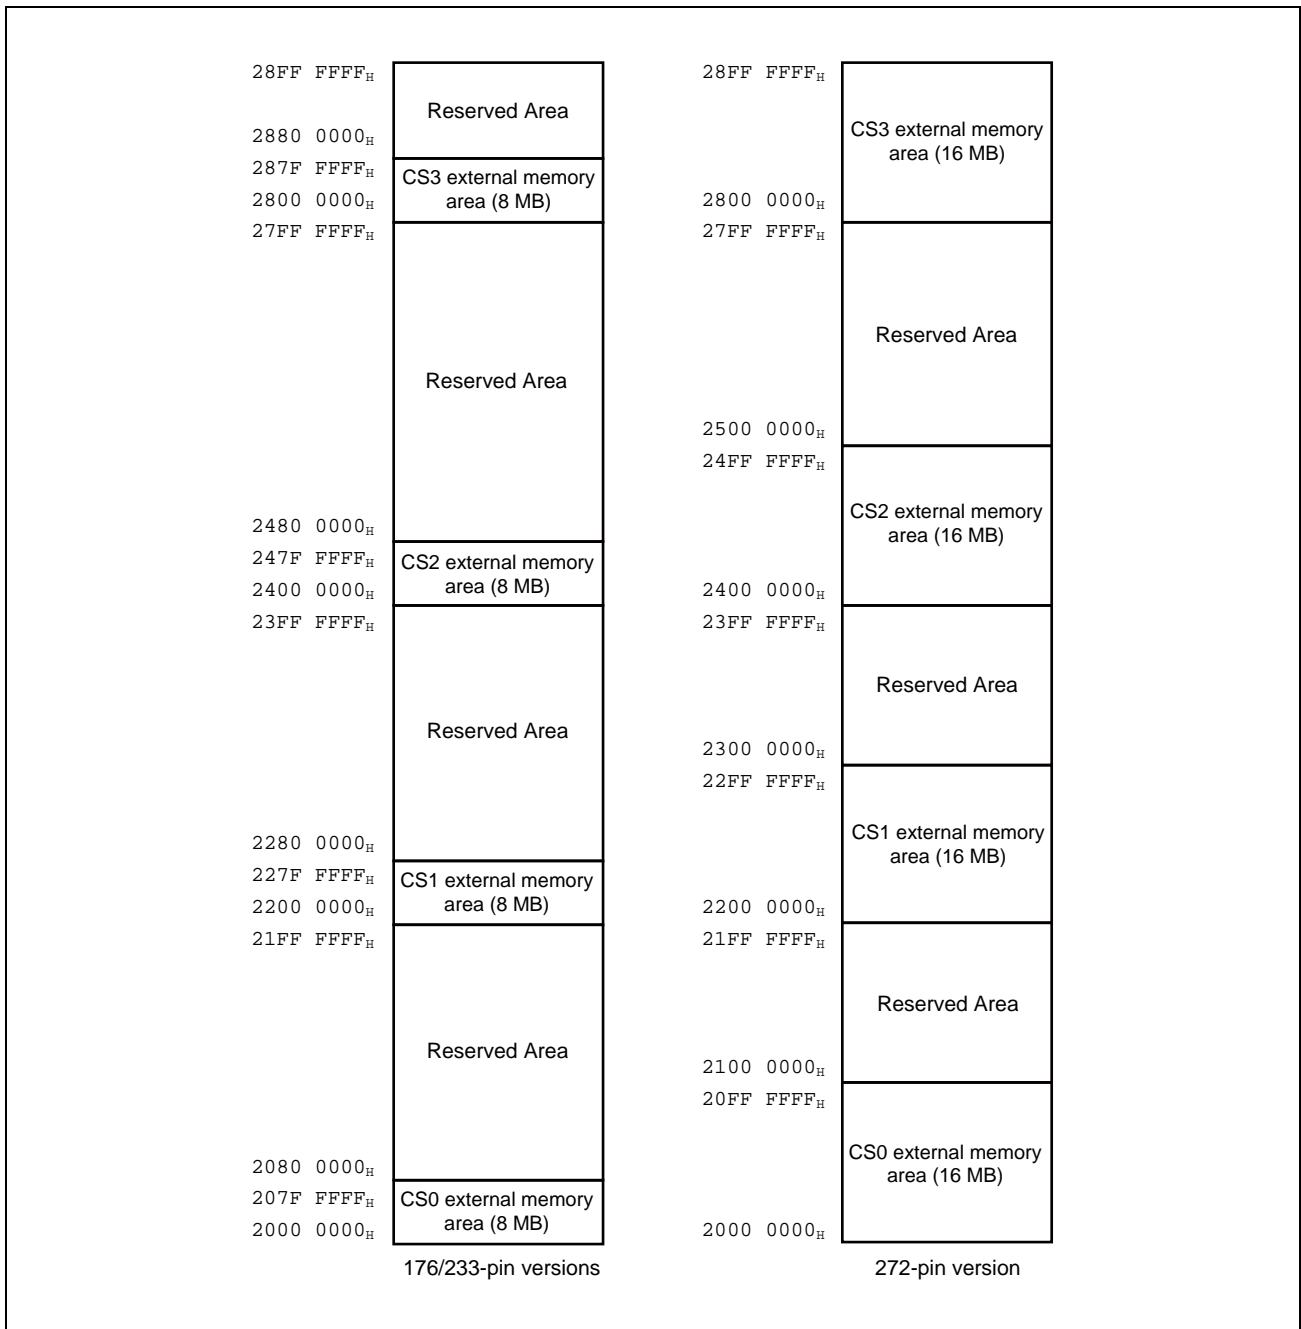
$28FF\ FFFF_H$
Reserved Area
$2880\ 0000_H$
$287F\ FFFF_H$
CS3 external memory area (8 MB)
$2800\ 0000_H$
$27FF\ FFFF_H$
Reserved Area
$2480\ 0000_H$
$247F\ FFFF_H$
CS2 external memory area (8 MB)
$2400\ 0000_H$
$23FF\ FFFF_H$
Reserved Area
$2280\ 0000_H$
$227F\ FFFF_H$
CS1 external memory area (8 MB)
$2200\ 0000_H$
$21FF\ FFFF_H$
Reserved Area
$2080\ 0000_H$
$207F\ FFFF_H$
CS0 external memory area (8 MB)
$2000\ 0000_H$
176/233-pin versions

$28FF\ FFFF_H$
CS3 external memory area (16 MB)
$2800\ 0000_H$
$27FF\ FFFF_H$
Reserved Area
$2500\ 0000_H$
$24FF\ FFFF_H$
CS2 external memory area (16 MB)
$2400\ 0000_H$
$23FF\ FFFF_H$
Reserved Area
$2300\ 0000_H$
$22FF\ FFFF_H$
CS1 external memory area (16 MB)
$2200\ 0000_H$
$21FF\ FFFF_H$
Reserved Area
$2100\ 0000_H$
$20FF\ FFFF_H$
CS0 external memory area (16 MB)
$2000\ 0000_H$
272-pin version